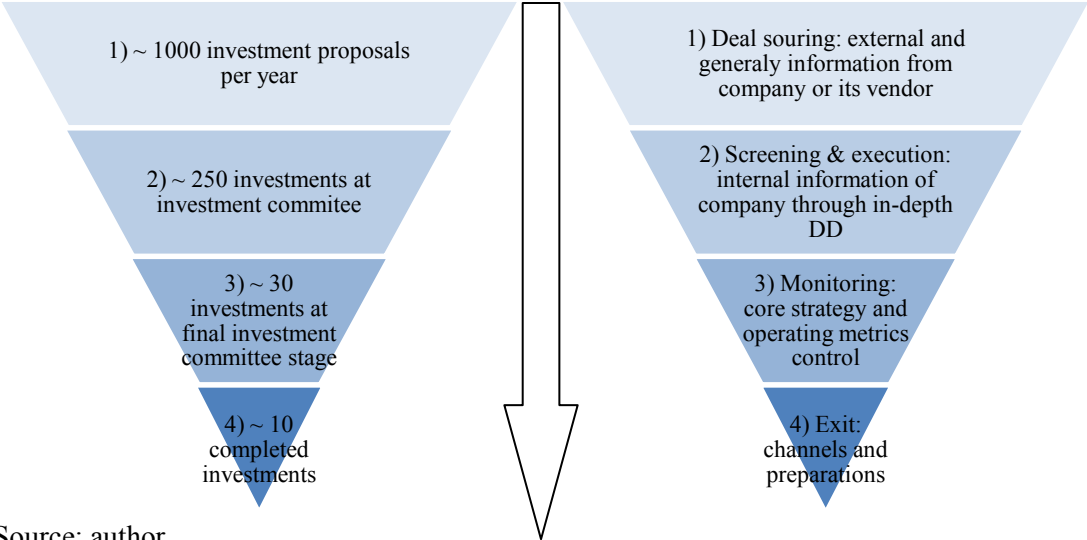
1) ~ 1000 investment proposals per year

2) ~ 250 investments at investment commitee

3) ~ 30 investments at final investment committee stage

4) ~ 10 completed investments

1) Deal souring: external and generaly information from company or its vendor

2) Screening & execution: internal information of company through in-depth DD

3) Monitoring: core strategy and operating metrics control

4) Exit: channels and preparations

Source: author